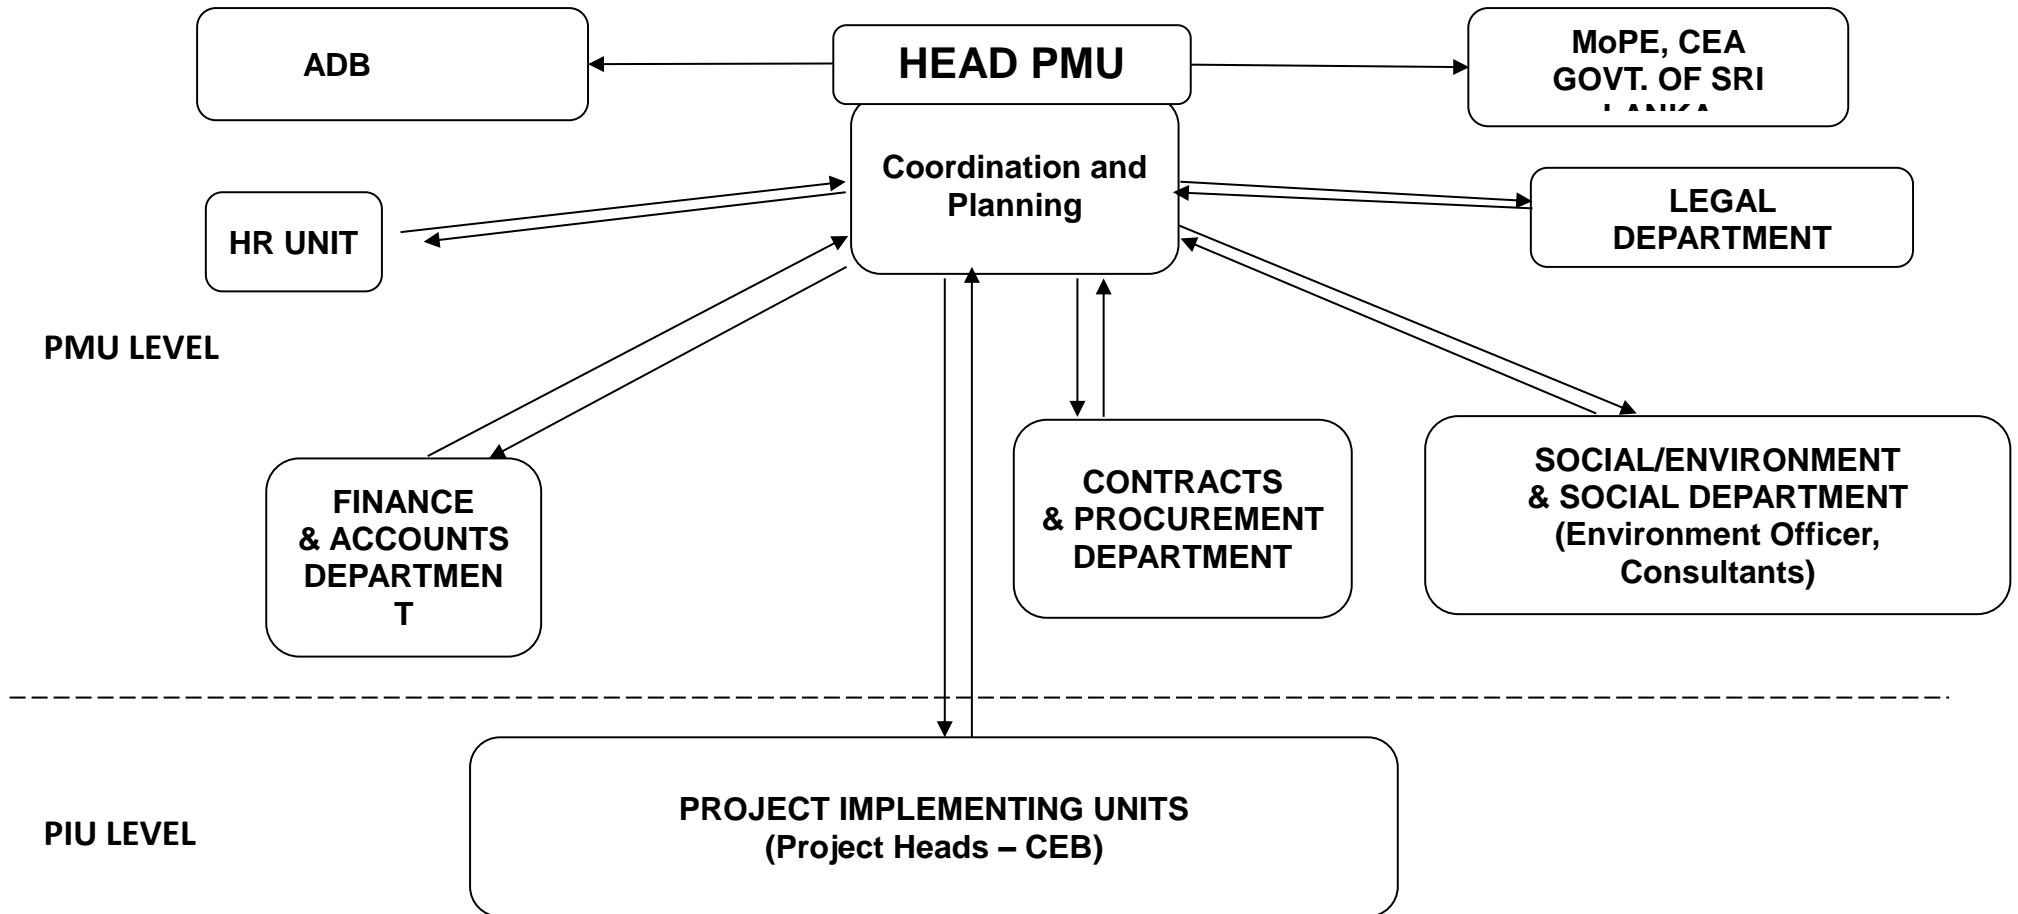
ADB

HEAD PMU

MoPE, CEA
GOVT. OF SRI
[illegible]

Coordination and Planning

HR UNIT

LEGAL DEPARTMENT

PMU LEVEL

FINANCE & ACCOUNTS DEPARTMEN T

CONTRACTS & PROCUREMENT DEPARTMENT

SOCIAL/ENVIRONMENT & SOCIAL DEPARTMENT (Environment Officer, Consultants)

PIU LEVEL

PROJECT IMPLEMENTING UNITS
(Project Heads – CEB)